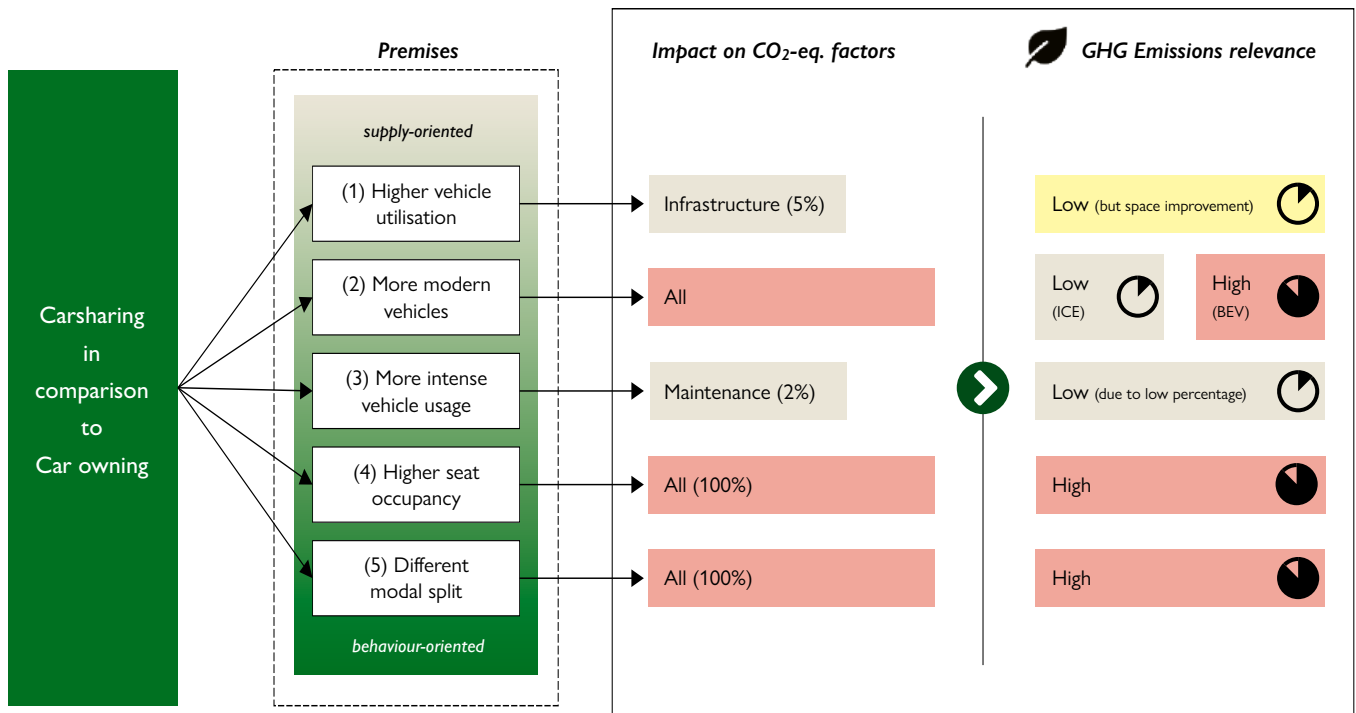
Carsharing in comparison to Car owning

Premises

supply-oriented

(1) Higher vehicle utilisation

(2) More modern vehicles

(3) More intense vehicle usage

(4) Higher seat occupancy

(5) Different modal split

behaviour-oriented

Impact on $CO_2$-eq. factors

Infrastructure (5%)

All

Maintenance (2%)

All (100%)

All (100%)

GHG Emissions relevance

Low (but space improvement)

Low (ICE)

High (BEV)

Low (due to low percentage)

High

High